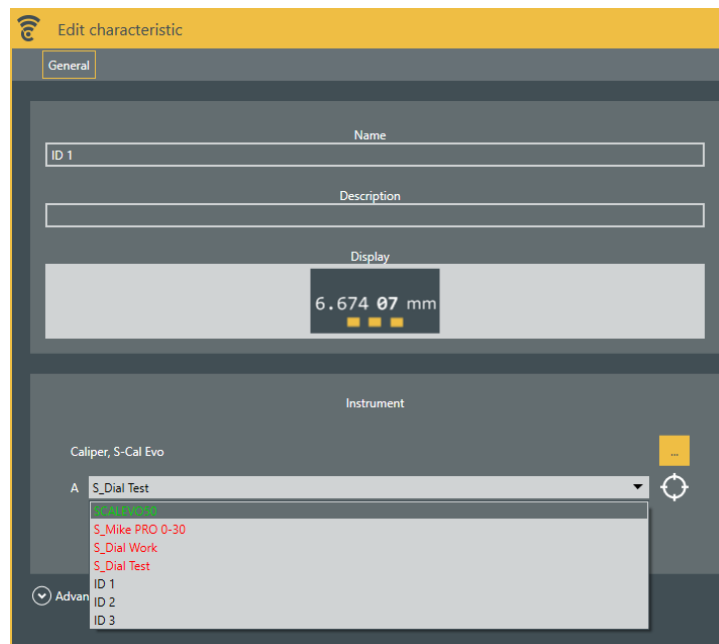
Edit characteristic

General

Name

ID 1

Description

Display

6.674 07 mm

Instrument

Caliper, S-Cal Evo

...

A S_Dial Test

SCALEVO50
S_Mike PRO 0-30
S_Dial Work
S_Dial Test
ID 1
ID 2
ID 3

Advan